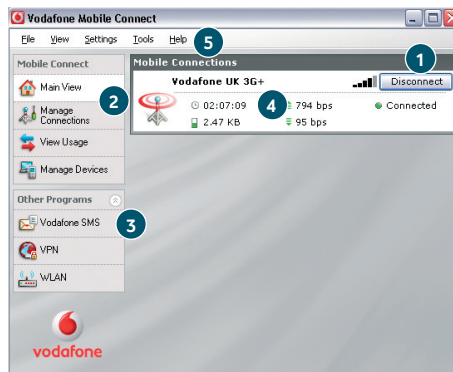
Vodafone Mobile Connect

File View Settings Tools Help 5

Mobile Connect

Main View 2

Manage Connections

View Usage

Manage Devices

Other Programs

Vodafone SMS 3

VPN

WLAN

vodafone

Mobile Connections

Vodafone UK 3G+

1 Disconnect

02:07:09 4 794 bps Connected

2.47 KB 95 bps